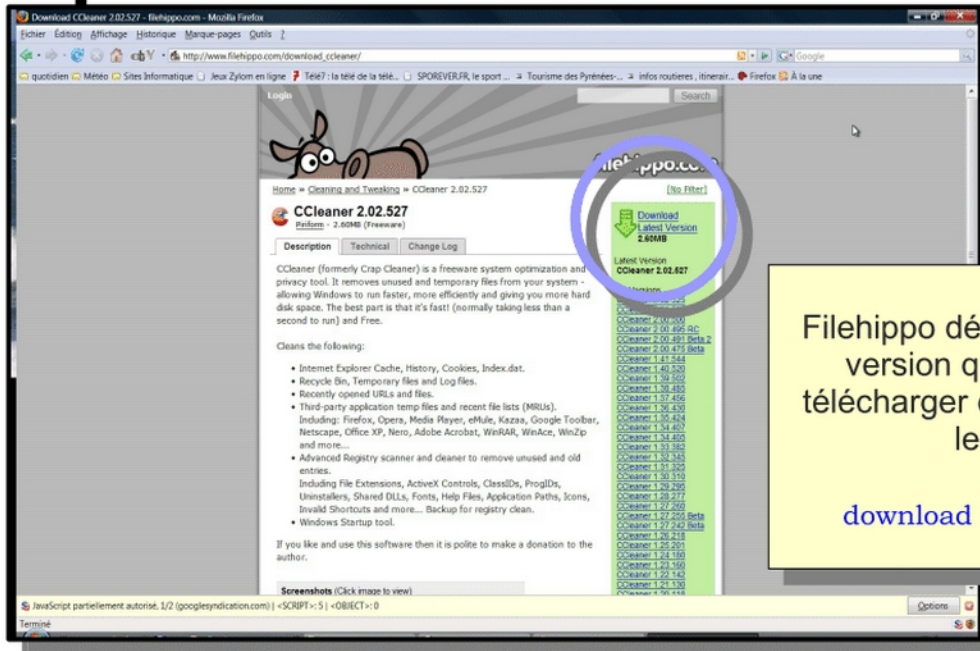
Download CCleaner 2.02.527 - filehippo.com - Mozilla Firefox

Fichier Édition Affichage Historique Marque-pages Outils ?

http://www.filehippo.com/download_ccleaner/

Google

quotidien Météo Sites Informatique Jeux Zylom en ligne Télé7 : la télé de la télé... SPOREVER.FR, le sport ... Tourisme des Pyrénées-... infos routieres , itinerair... Firefox À la une

Login

Search

filehippo.com

Home » Cleaning and Tweaking » CCleaner 2.02.527

[No Filter]

CCleaner 2.02.527

Piriform - 2.60MB (Freeware)

Description Technical Change Log

CCleaner (formerly Crap Cleaner) is a freeware system optimization and privacy tool. It removes unused and temporary files from your system - allowing Windows to run faster, more efficiently and giving you more hard disk space. The best part is that it's fast! (normally taking less than a second to run) and Free.

Cleans the following:

- Internet Explorer Cache, History, Cookies, Index.dat.
- Recycle Bin, Temporary files and Log files.
- Recently opened URLs and files.
- Third-party application temp files and recent file lists (MRUs). Including: Firefox, Opera, Media Player, eMule, Kazaa, Google Toolbar, Netscape, Office XP, Nero, Adobe Acrobat, WinRAR, WinAce, WinZip and more...
- Advanced Registry scanner and cleaner to remove unused and old entries. Including File Extensions, ActiveX Controls, ClassIDs, ProgIDs, Uninstallers, Shared DLLs, Fonts, Help Files, Application Paths, Icons, Invalid Shortcuts and more... Backup for registry clean.
- Windows Startup tool.

If you like and use this software then it is polite to make a donation to the author.

Screenshots (Click image to view)

Download Latest Version 2.60MB

Latest Version CCleaner 2.02.527

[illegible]

CCleaner 2.01.507
CCleaner 2.00.495 RC
CCleaner 2.00.491 Beta 2
CCleaner 2.00.473 Beta
CCleaner 1.41.544
CCleaner 1.40.520
CCleaner 1.39.502
CCleaner 1.38.480
CCleaner 1.37.456
CCleaner 1.36.430
CCleaner 1.35.424
CCleaner 1.34.407
CCleaner 1.34.405
CCleaner 1.33.382
CCleaner 1.32.345
CCleaner 1.31.325
CCleaner 1.30.310
CCleaner 1.29.295
CCleaner 1.28.277
CCleaner 1.27.260
CCleaner 1.27.255 Beta
CCleaner 1.27.242 Beta
CCleaner 1.26.218
CCleaner 1.25.201
CCleaner 1.24.180
CCleaner 1.23.160
CCleaner 1.22.142
CCleaner 1.21.130
CCleaner 1.20.118

Filehippo dé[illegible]
version q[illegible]
télécharger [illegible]
le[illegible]

download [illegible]

JavaScript partiellement autorisé, 1/2 (googlesyndication.com) | <SCRIPT>: 5 | <OBJECT>: 0

Options

Terminé